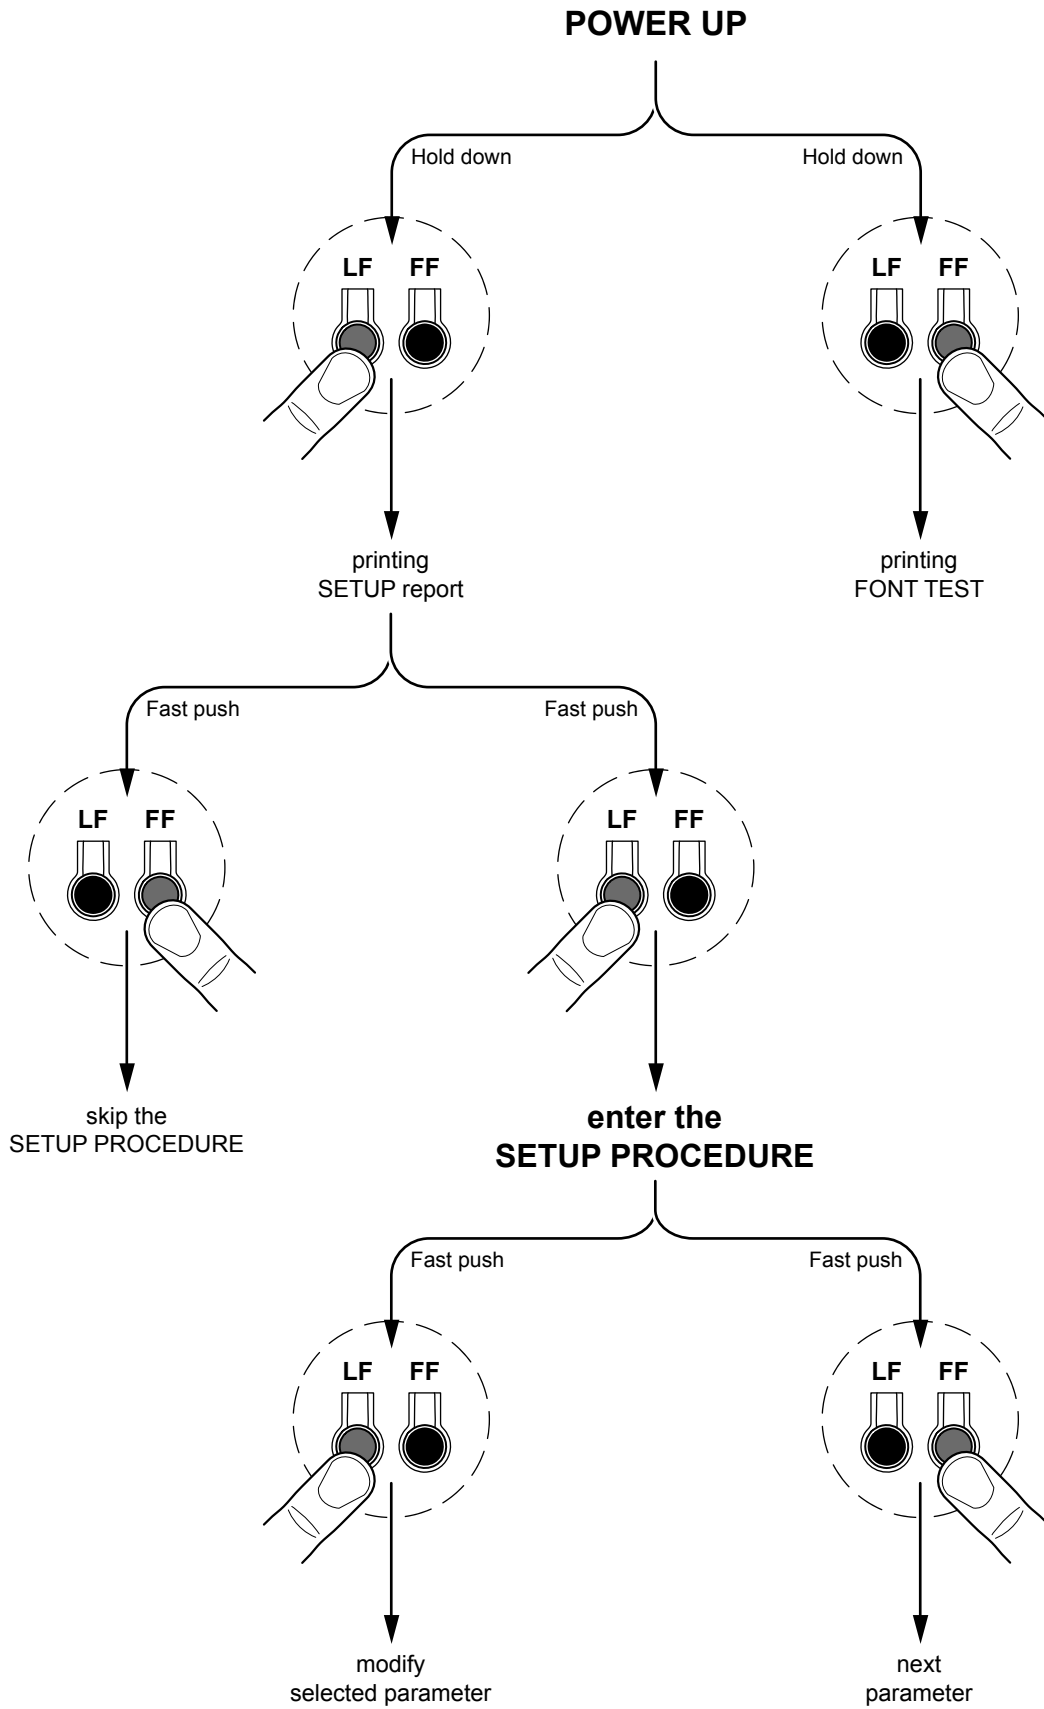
POWER UP

Hold down

Hold down

LF FF

LF FF

printing
SETUP report

printing
FONT TEST

Fast push

Fast push

LF FF

LF FF

skip the
SETUP PROCEDURE

enter the
SETUP PROCEDURE

Fast push

Fast push

LF FF

LF FF

modify
selected parameter

next
parameter